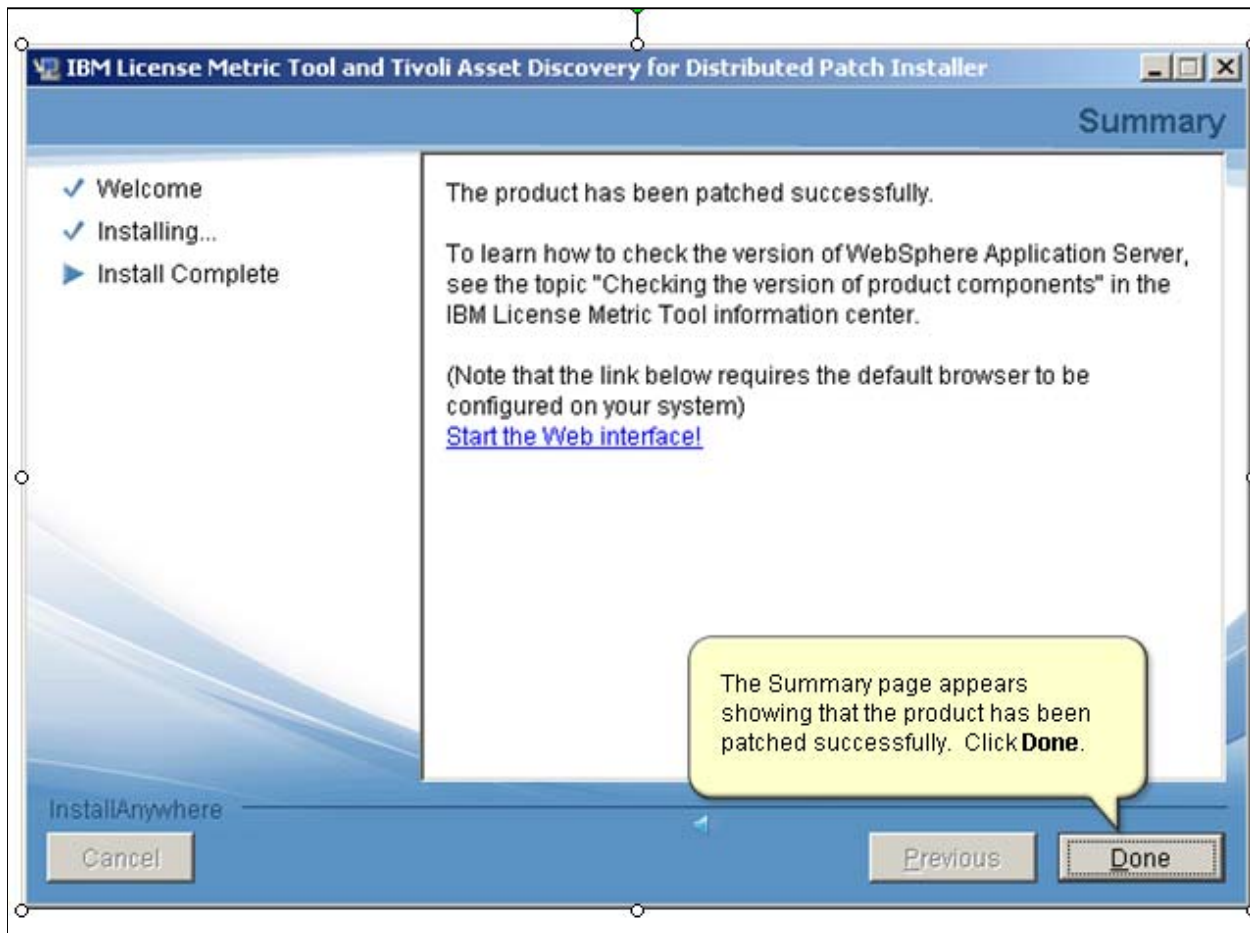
IBM License Metric Tool and Tivoli Asset Discovery for Distributed Patch Installer

Summary

✓ Welcome
✓ Installing...
▶ Install Complete

The product has been patched successfully.

To learn how to check the version of WebSphere Application Server, see the topic "Checking the version of product components" in the IBM License Metric Tool information center.

(Note that the link below requires the default browser to be configured on your system)
Start the Web interface!

The Summary page appears showing that the product has been patched successfully. Click **Done**.

InstallAnywhere

Cancel

Previous

Done